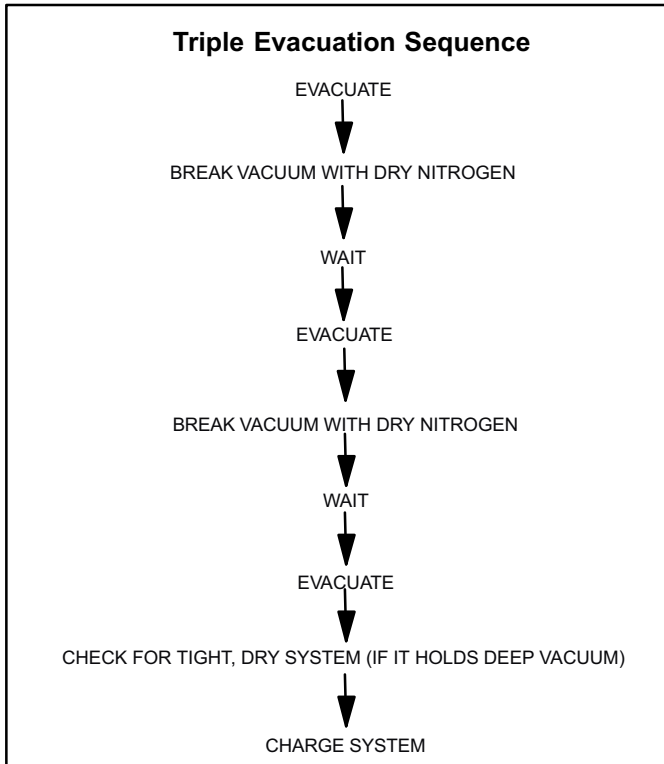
Triple Evacuation Sequence

EVACUATE

BREAK VACUUM WITH DRY NITROGEN

WAIT

EVACUATE

BREAK VACUUM WITH DRY NITROGEN

WAIT

EVACUATE

CHECK FOR TIGHT, DRY SYSTEM (IF IT HOLDS DEEP VACUUM)

CHARGE SYSTEM